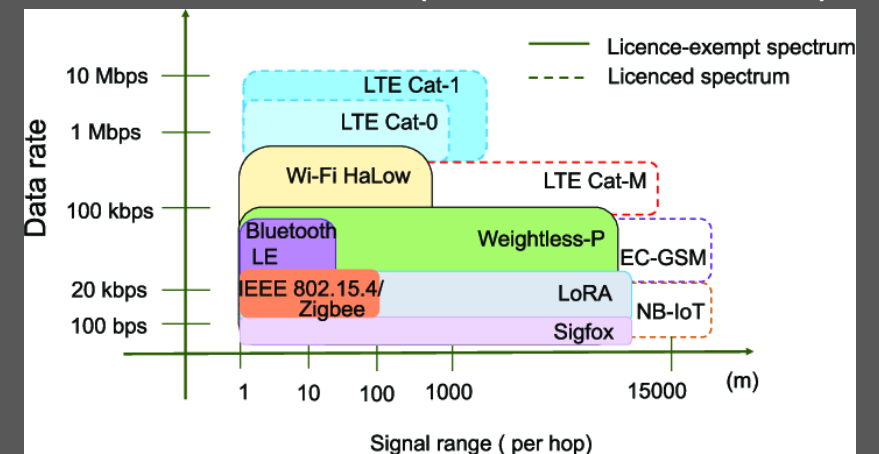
Licence-exempt spectrum
Licenced spectrum

Data rate

10 Mbps
1 Mbps
100 kbps
20 kbps
100 bps

LTE Cat-1
LTE Cat-0
Wi-Fi HaLow
LTE Cat-M
Bluetooth LE
Weightless-P
EC-GSM
IEEE 802.15.4/ Zigbee
LoRa
NB-IoT
Sigfox

1
10
100
1000
15000
(m)

Signal range ( per hop)